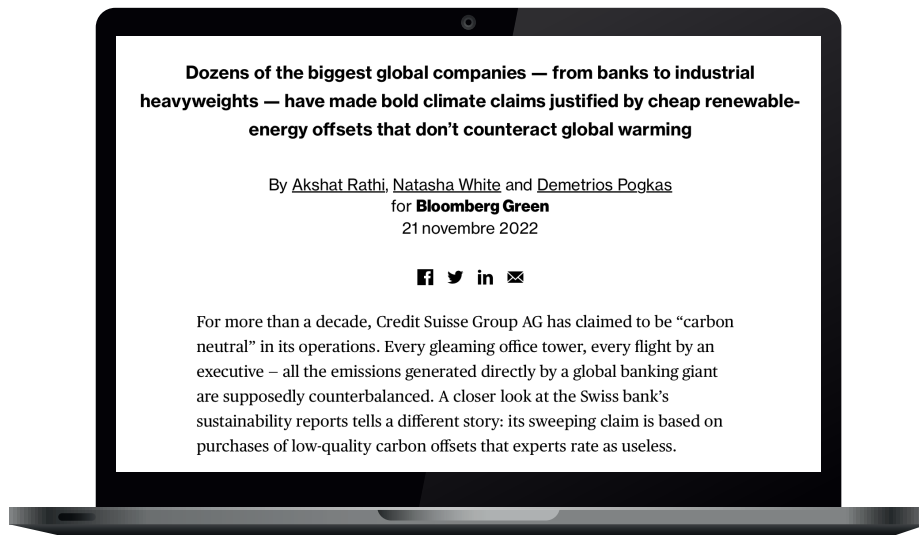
Dozens of the biggest global companies — from banks to industrial heavyweights — have made bold climate claims justified by cheap renewable-energy offsets that don't counteract global warming

By Akshat Rathi, Natasha White and Demetrios Pogkas
for Bloomberg Green
21 novembre 2022

For more than a decade, Credit Suisse Group AG has claimed to be "carbon neutral" in its operations. Every gleaming office tower, every flight by an executive – all the emissions generated directly by a global banking giant are supposedly counterbalanced. A closer look at the Swiss bank's sustainability reports tells a different story: its sweeping claim is based on purchases of low-quality carbon offsets that experts rate as useless.